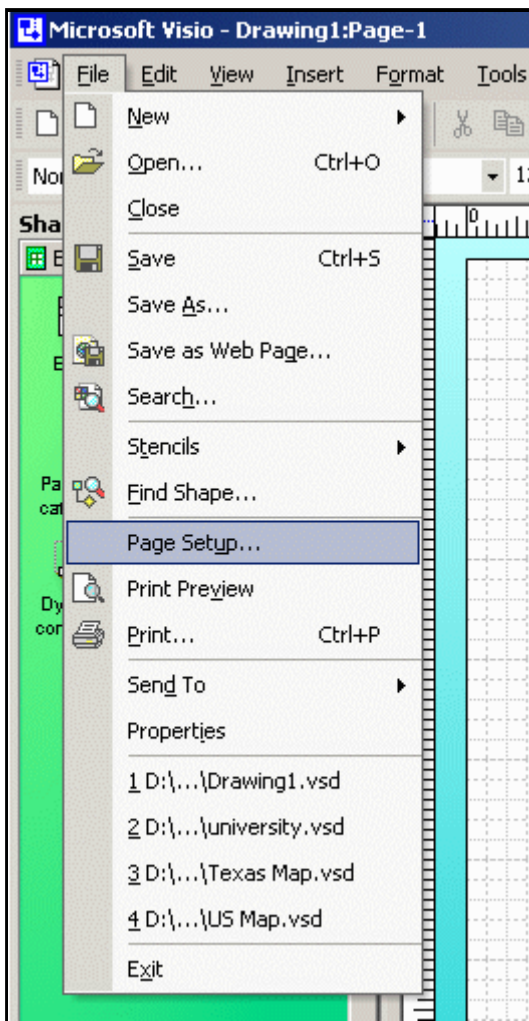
Microsoft Visio - Drawing1:Page-1

File Edit View Insert Format Tools

Nor

Sha

E

Pa cat

Dy cor

New

Open... Ctrl+O

Close

Save Ctrl+S

Save As...

Save as Web Page...

Search...

Stencils

Find Shape...

Page Setup...

Print Preview

Print... Ctrl+P

Send To

Properties

1 D:\...\Drawing1.vsd

2 D:\...\university.vsd

3 D:\...\Texas Map.vsd

4 D:\...\US Map.vsd

Exit